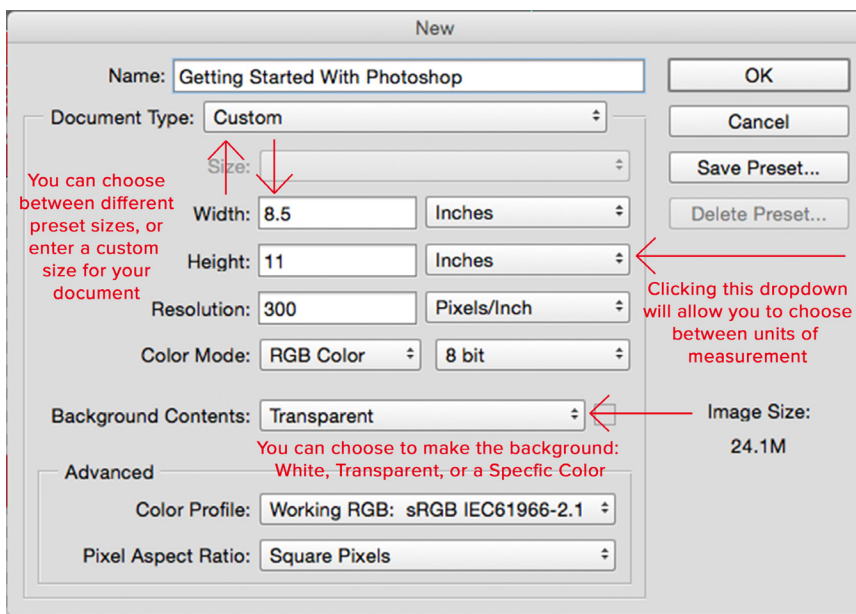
New

Name: Getting Started With Photoshop

OK

Cancel

Save Preset...

Delete Preset...

Document Type: Custom

Size:

You can choose between different preset sizes, or enter a custom size for your document

Width: 8.5 Inches

Height: 11 Inches

Clicking this dropdown will allow you to choose between units of measurement

Resolution: 300 Pixels/Inch

Color Mode: RGB Color 8 bit

Background Contents: Transparent

Image Size:

24.1M

You can choose to make the background: White, Transparent, or a Specfic Color

Advanced

Color Profile: Working RGB: sRGB IEC61966-2.1

Pixel Aspect Ratio: Square Pixels